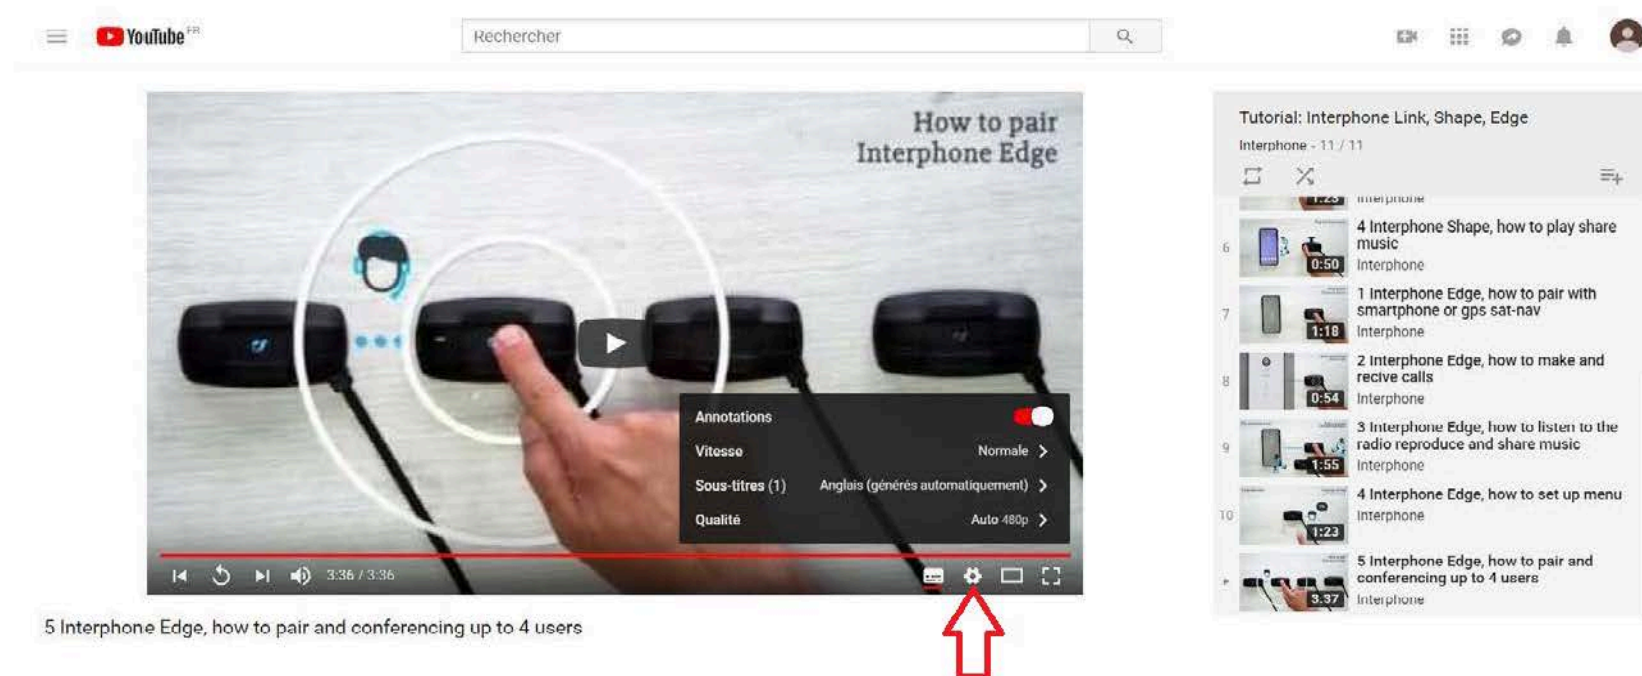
YouTube FR

Rechercher

How to pair Interphone Edge

Annotations
Vitesse Normale
Sous-titres (1) Anglais (générés automatiquement)
Qualité Auto 480p

3:36 / 3:36

5 Interphone Edge, how to pair and conferencing up to 4 users

Tutorial: Interphone Link, Shape, Edge
Interphone - 11 / 11

1:23 Interphone

6 0:50 4 Interphone Shape, how to play share music
Interphone

7 1:18 1 Interphone Edge, how to pair with smartphone or gps sat-nav
Interphone

8 0:54 2 Interphone Edge, how to make and recive calls
Interphone

9 1:55 3 Interphone Edge, how to listen to the radio reproduce and share music
Interphone

10 1:23 4 Interphone Edge, how to set up menu
Interphone

3:37 5 Interphone Edge, how to pair and conferencing up to 4 users
Interphone